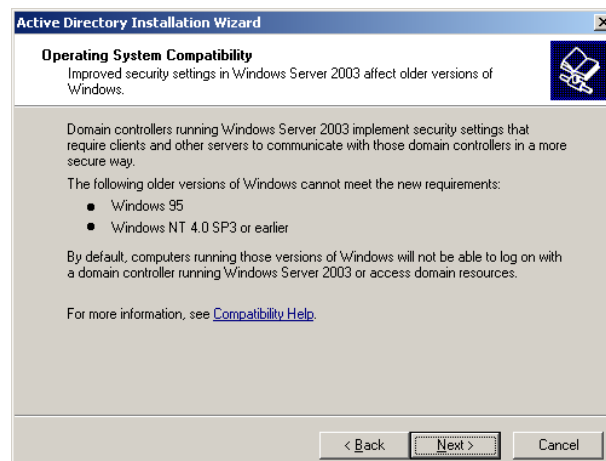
Active Directory Installation Wizard

×

Operating System Compatibility
Improved security settings in Windows Server 2003 affect older versions of Windows.

Domain controllers running Windows Server 2003 implement security settings that require clients and other servers to communicate with those domain controllers in a more secure way.

The following older versions of Windows cannot meet the new requirements:

- Windows 95
- Windows NT 4.0 SP3 or earlier

By default, computers running those versions of Windows will not be able to log on with a domain controller running Windows Server 2003 or access domain resources.

For more information, see Compatibility Help.

< Back
Next >
Cancel